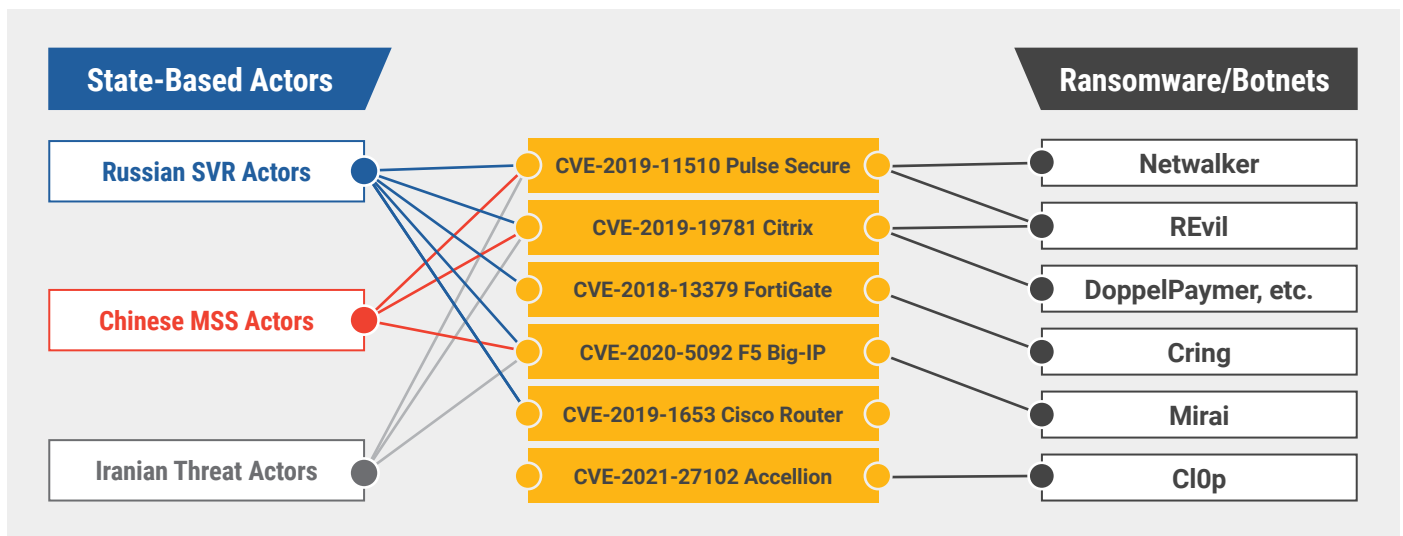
State-Based Actors

Ransomware/Botnets

Russian SVR Actors

Chinese MSS Actors

Iranian Threat Actors

CVE-2019-11510 Pulse Secure

CVE-2019-19781 Citrix

CVE-2018-13379 FortiGate

CVE-2020-5092 F5 Big-IP

CVE-2019-1653 Cisco Router

CVE-2021-27102 Accellion

Netwalker

REvil

DoppelPaymer, etc.

Cring

Mirai

Cl0p